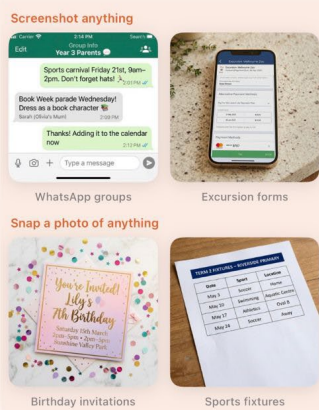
Screenshot anything

Carrier 2:14 PM

Edit Group Info Year 3 Parents Search

Sports carnival Friday 21st, 9am–2pm. Don't forget hats! 2:07 PM

Book Week parade Wednesday! Dress as a book character
Sarah (Olivia's Mum) 2:08 PM

Thanks! Adding it to the calendar now 2:13 PM

Type a message

WhatsApp groups

Excursion forms

Snap a photo of anything

You're Invited!
Lily's
7th Birthday
Saturday 15th March
2pm - 5pm
Sunshine Valley Park

| Date | Sport | Location |
|---|---|---|
| May 3 | Soccer | Home |
| May 10 | Swimming | Aquatic Centre |
| May 17 | Athletics | Oval B |
| May 24 | Soccer | Away |

Birthday invitations

Sports fixtures